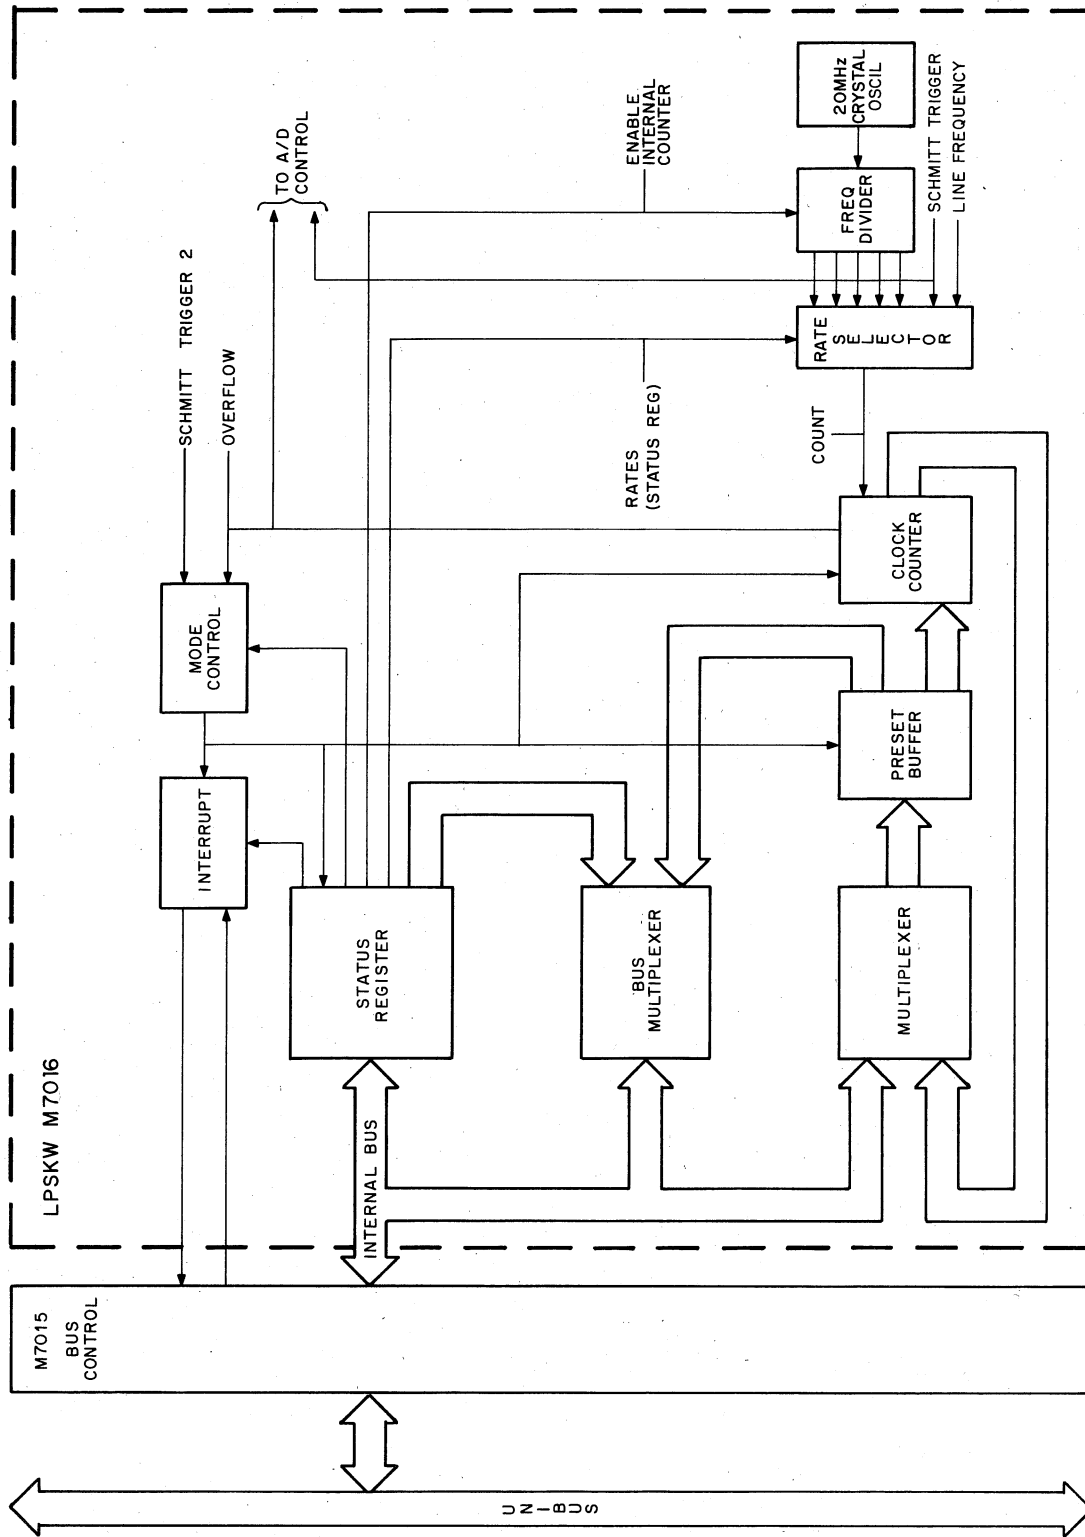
20MHz CRYSTAL OSCIL

ENABLE INTERNAL COUNTER

TO A/D CONTROL

FREQ DIVIDER

SCHMITT TRIGGER

LINE FREQUENCY

SCHMITT TRIGGER 2

OVERFLOW

RATE SELECTOR

RATES (STATUS REG)

COUNT

MODE CONTROL

CLOCK COUNTER

PRESET BUFFER

INTERRUPT

STATUS REGISTER

BUS MULTIPLEXER

MULTIPLEXER

LPSKW M7016

INTERNAL BUS

M7015 BUS CONTROL

UNIBUS